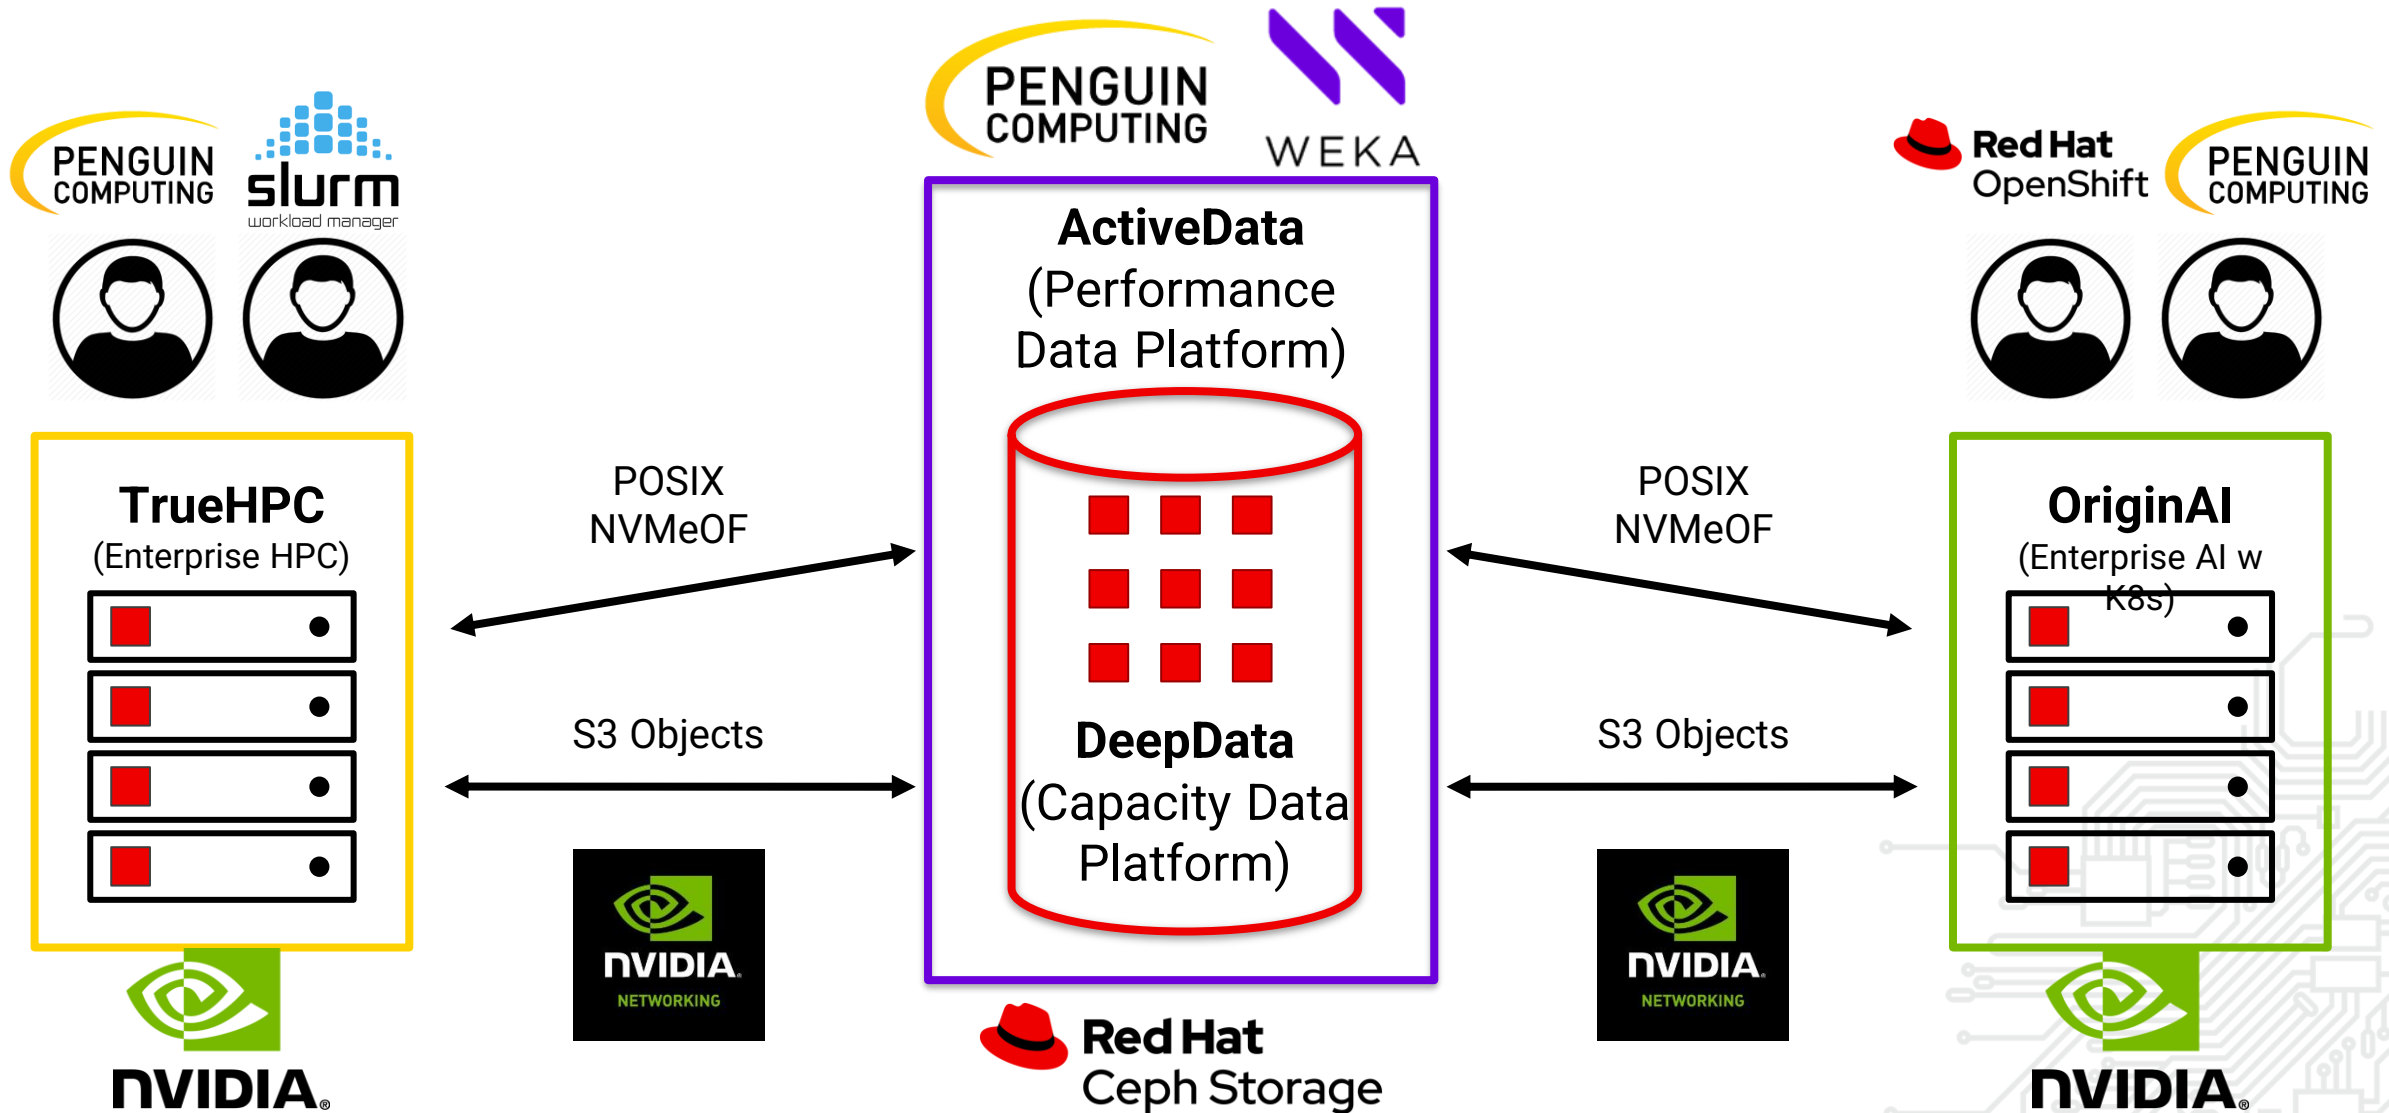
PENGUIN COMPUTING

slurm
workload manager

PENGUIN COMPUTING

WEKA

Red Hat OpenShift

PENGUIN COMPUTING

ActiveData
(Performance Data Platform)

TrueHPC
(Enterprise HPC)

POSIX
NVMeOF

POSIX
NVMeOF

OriginAI
(Enterprise AI w K8s)

S3 Objects

S3 Objects

DeepData
(Capacity Data Platform)

NVIDIA
NETWORKING

NVIDIA
NETWORKING

NVIDIA.

Red Hat
Ceph Storage

NVIDIA.